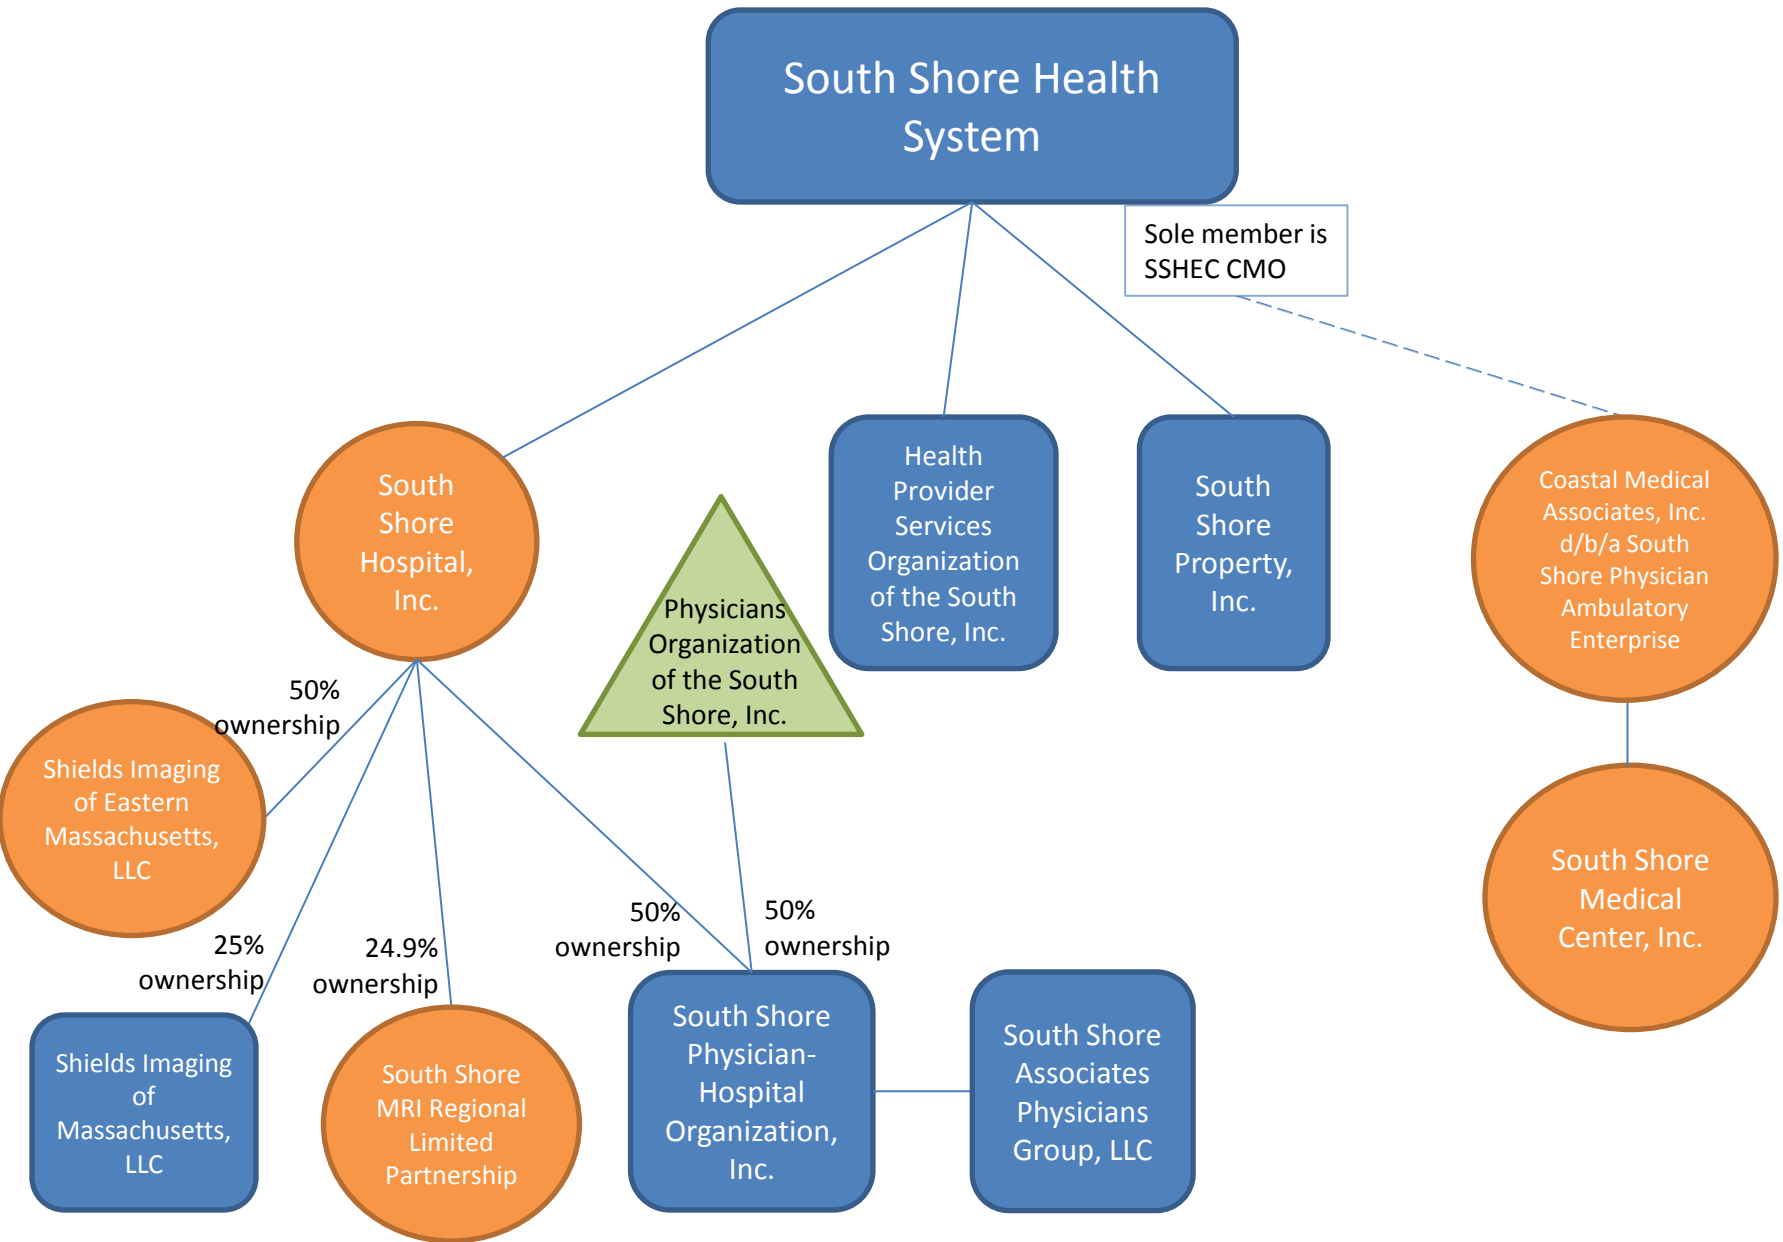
South Shore Health System

Sole member is SSHEC CMO

South Shore Hospital, Inc.

Health Provider Services Organization of the South Shore, Inc.

South Shore Property, Inc.

Coastal Medical Associates, Inc. d/b/a South Shore Physician Ambulatory Enterprise

Physicians Organization of the South Shore, Inc.

50% ownership

Shields Imaging of Eastern Massachusetts, LLC

South Shore Medical Center, Inc.

25% ownership

24.9% ownership

50% ownership

50% ownership

Shields Imaging of Massachusetts, LLC

South Shore MRI Regional Limited Partnership

South Shore Physician-Hospital Organization, Inc.

South Shore Associates Physicians Group, LLC